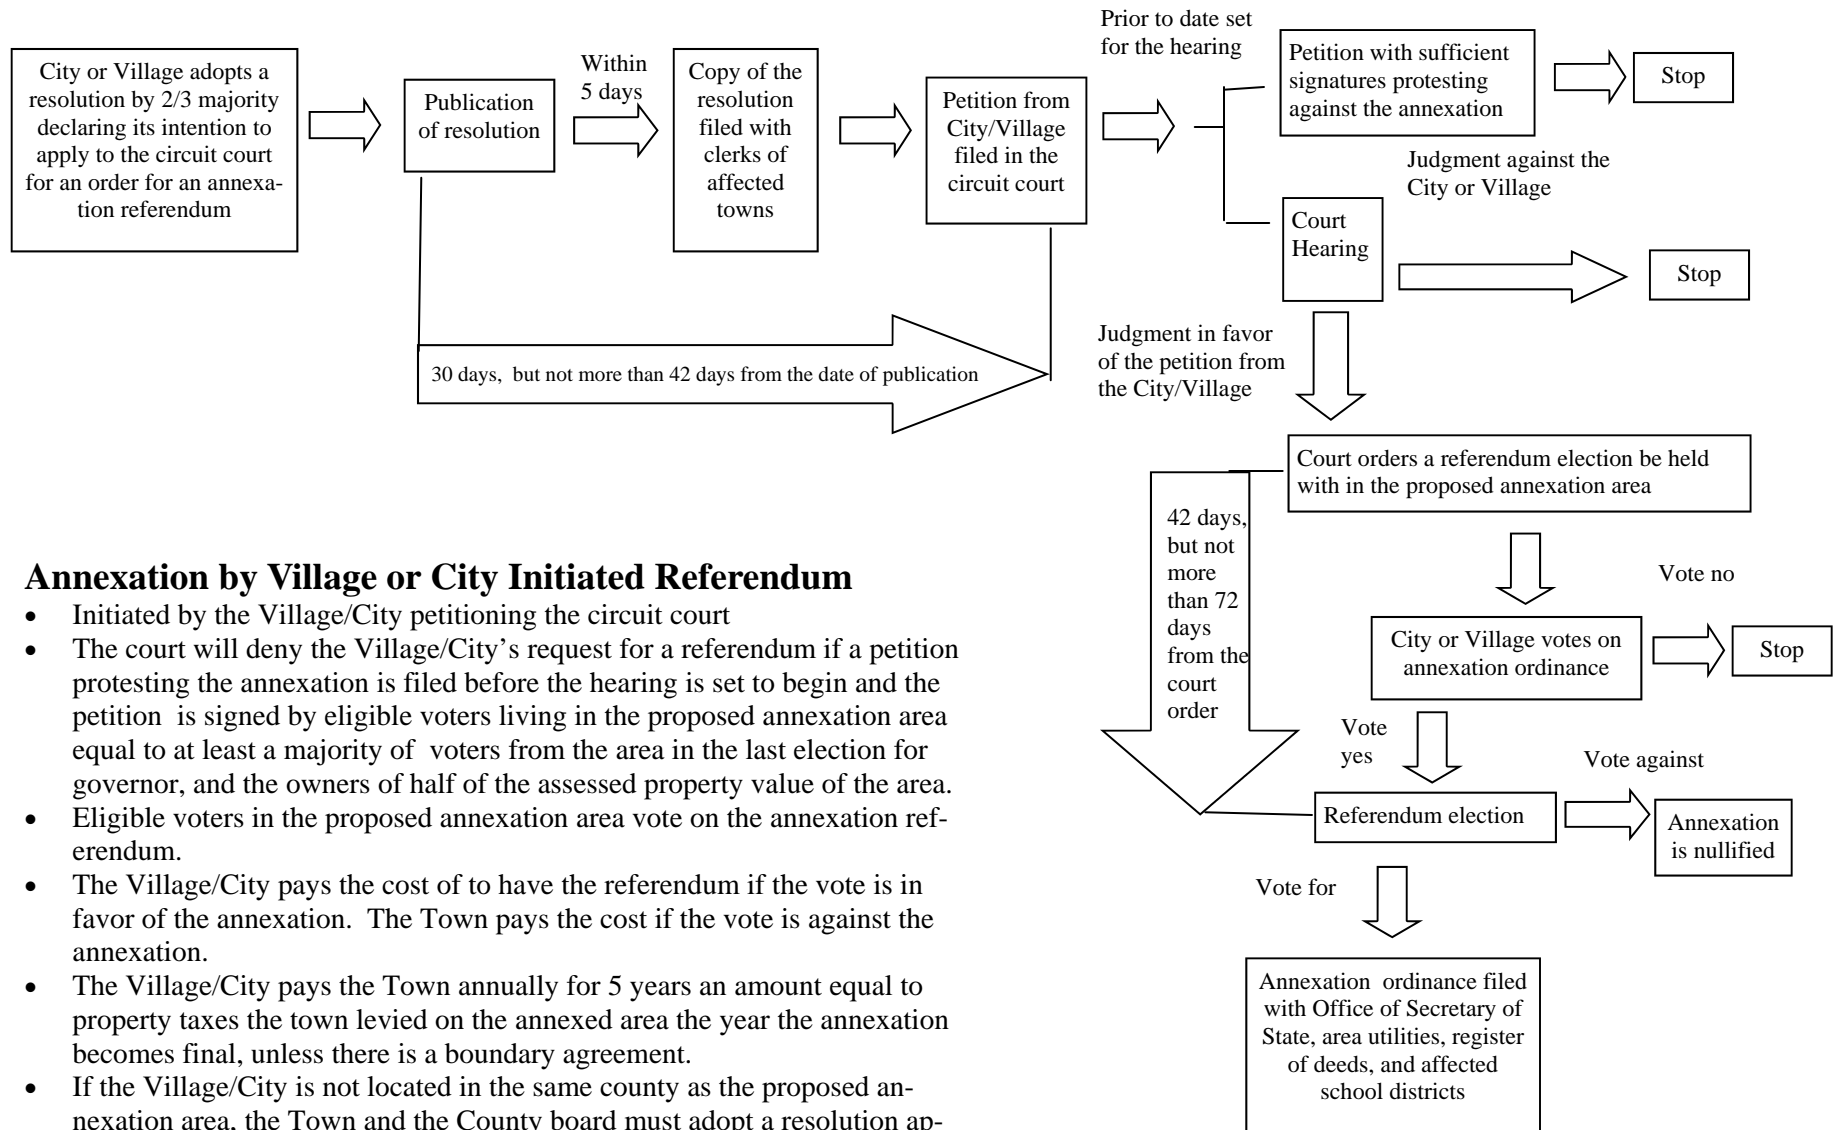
City or Village adopts a resolution by 2/3 majority declaring its intention to apply to the circuit court for an order for an annexation referendum

Publication of resolution

Within 5 days

Copy of the resolution filed with clerks of affected towns

Petition from City/Village filed in the circuit court

30 days, but not more than 42 days from the date of publication

Prior to date set for the hearing

Petition with sufficient signatures protesting against the annexation

Stop

Judgment against the City or Village

Court Hearing

Stop

Judgment in favor of the petition from the City/Village

Court orders a referendum election be held with in the proposed annexation area

42 days, but not more than 72 days from the court order

Vote no

City or Village votes on annexation ordinance

Stop

Vote yes

Vote against

Referendum election

Annexation is nullified

Vote for

Annexation ordinance filed with Office of Secretary of State, area utilities, register of deeds, and affected school districts

**Annexation by Village or City Initiated Referendum**

- Initiated by the Village/City petitioning the circuit court
- The court will deny the Village/City's request for a referendum if a petition protesting the annexation is filed before the hearing is set to begin and the petition is signed by eligible voters living in the proposed annexation area equal to at least a majority of voters from the area in the last election for governor, and the owners of half of the assessed property value of the area.
- Eligible voters in the proposed annexation area vote on the annexation referendum.
- The Village/City pays the cost of to have the referendum if the vote is in favor of the annexation. The Town pays the cost if the vote is against the annexation.
- The Village/City pays the Town annually for 5 years an amount equal to property taxes the town levied on the annexed area the year the annexation becomes final, unless there is a boundary agreement.
- If the Village/City is not located in the same county as the proposed annexation area, the Town and the County board must adopt a resolution ap-